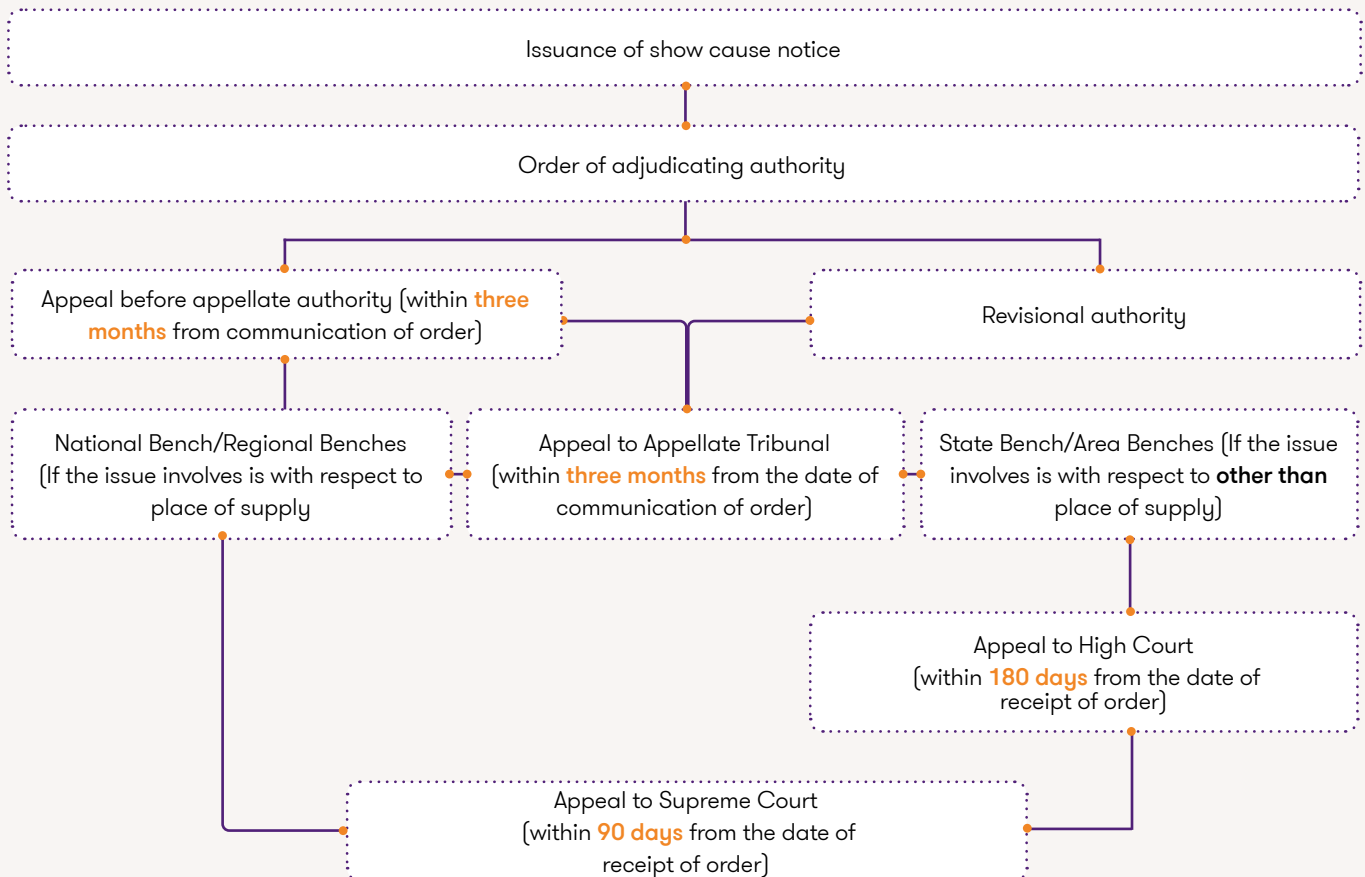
Issuance of show cause notice

Order of adjudicating authority

Appeal before appellate authority (within three months from communication of order)

Revisional authority

National Bench/Regional Benches (If the issue involves is with respect to place of supply

Appeal to Appellate Tribunal (within three months from the date of communication of order)

State Bench/Area Benches (If the issue involves is with respect to other than place of supply)

Appeal to High Court (within 180 days from the date of receipt of order)

Appeal to Supreme Court (within 90 days from the date of receipt of order)